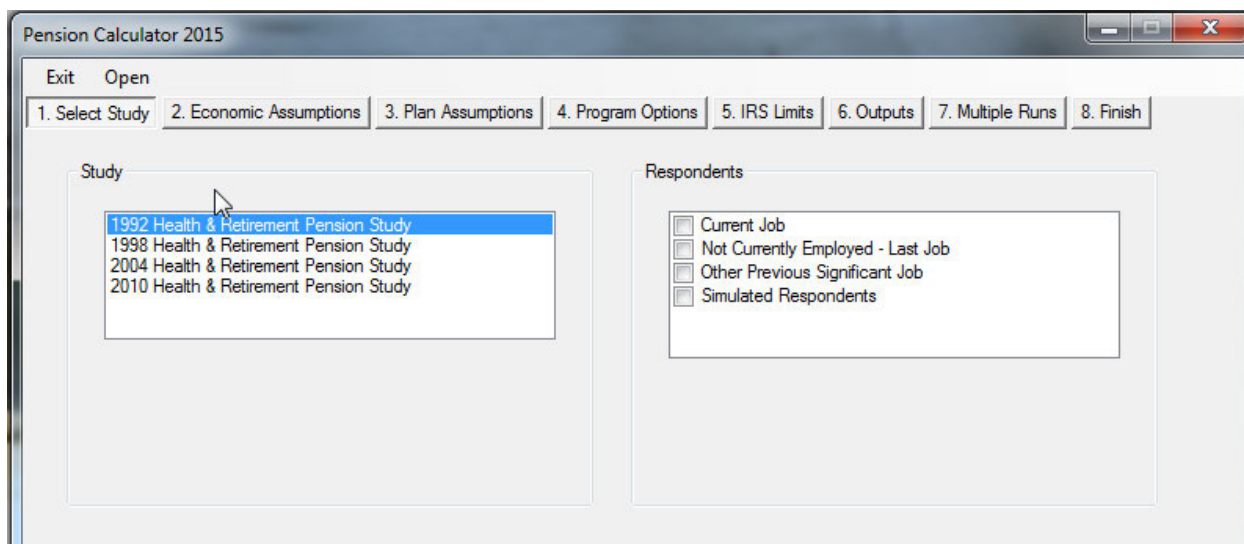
Pension Calculator 2015

Exit Open

1. Select Study 2. Economic Assumptions 3. Plan Assumptions 4. Program Options 5. IRS Limits 6. Outputs 7. Multiple Runs 8. Finish

Study

1992 Health & Retirement Pension Study
1998 Health & Retirement Pension Study
2004 Health & Retirement Pension Study
2010 Health & Retirement Pension Study

Respondents

Current Job
Not Currently Employed - Last Job
Other Previous Significant Job
Simulated Respondents